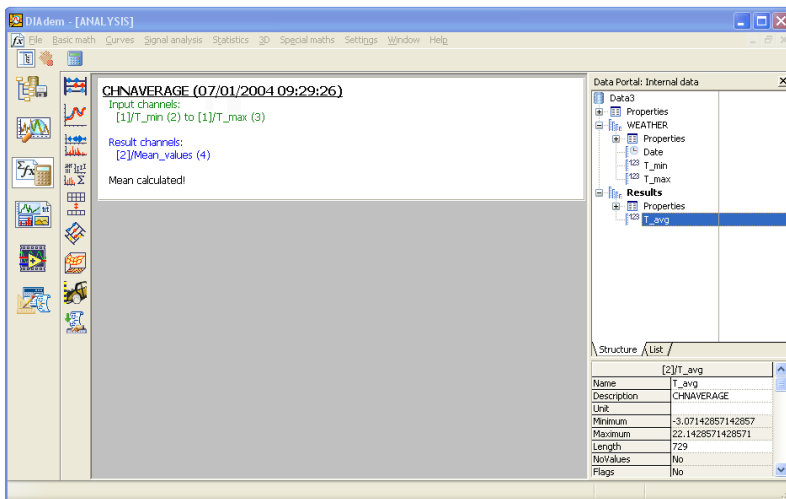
DIAdem - [ANALYSIS]

File Basic math Curves Signal analysis Statistics 3D Special maths Settings Window Help

CHNAVERAGE (07/01/2004 09:29:26)

Input channels:
[1]/T_min (2) to [1]/T_max (3)

Result channels:
[2]/Mean_values (4)

Mean calculated!

Data Portal: Internal data

Data3
Properties
WEATHER
Properties
Date
T_min
T_max
Results
Properties
T_avg

Structure List

| [2]/T_avg | |
|---|---|
| Name | T_avg |
| Description | CHNAVERAGE |
| Unit | |
| Minimum | -3.07142857142857 |
| Maximum | 22.1428571428571 |
| Length | 729 |
| NoValues | No |
| Flags | No |